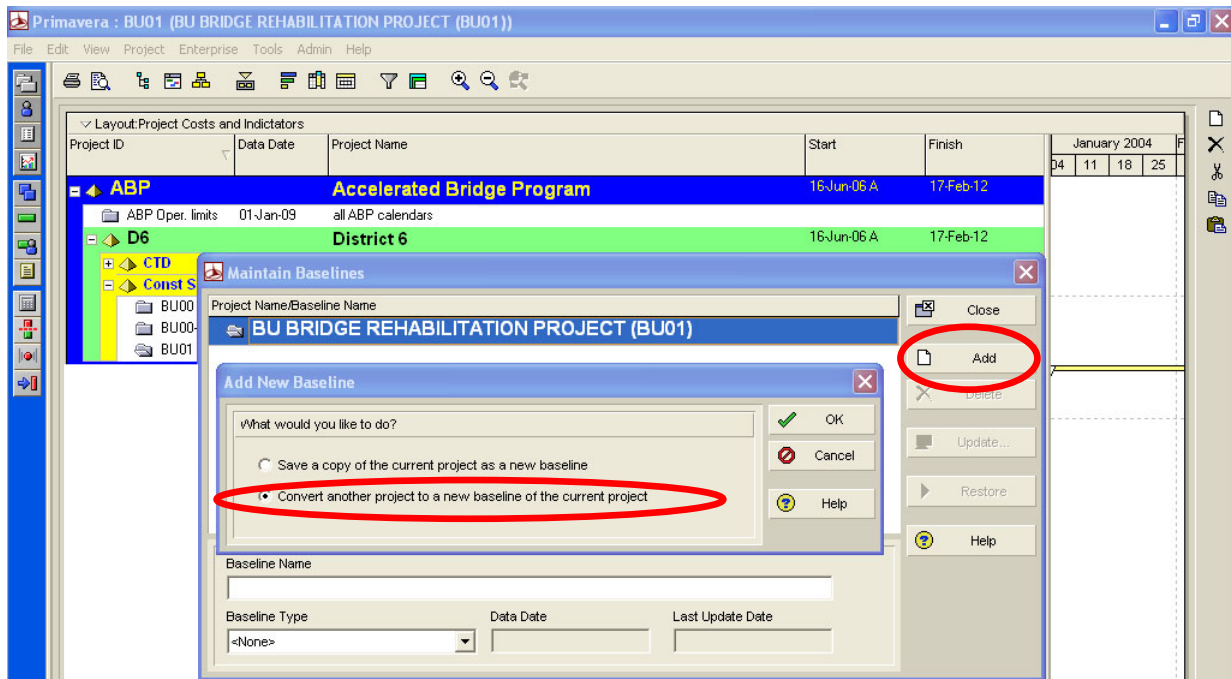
Primavera : BU01 (BU BRIDGE REHABILITATION PROJECT (BU01))

File Edit View Project Enterprise Tools Admin Help

Layout:Project Costs and Indictators

| Project ID | Data Date | Project Name | Start | Finish |
|---|---|---|---|---|
| ABP | | Accelerated Bridge Program | 16-Jun-06 A | 17-Feb-12 |
| ABP Oper. limits | 01-Jan-09 | all ABP calendars | | |
| D6 | | District 6 | 16-Jun-06 A | 17-Feb-12 |
| CTD | | | | |
| Const S | | | | |
| BU00 | | | | |
| BU00- | | | | |
| BU01 | | | | |

January 2004
04 11 18 25

Maintain Baselines

Project Name/Baseline Name

BU BRIDGE REHABILITATION PROJECT (BU01)

Close

Add

Delete

Update...

Restore

Help

Add New Baseline

What would you like to do?

Save a copy of the current project as a new baseline

Convert another project to a new baseline of the current project

OK

Cancel

Help

Baseline Name

Baseline Type

<None>

Data Date

Last Update Date